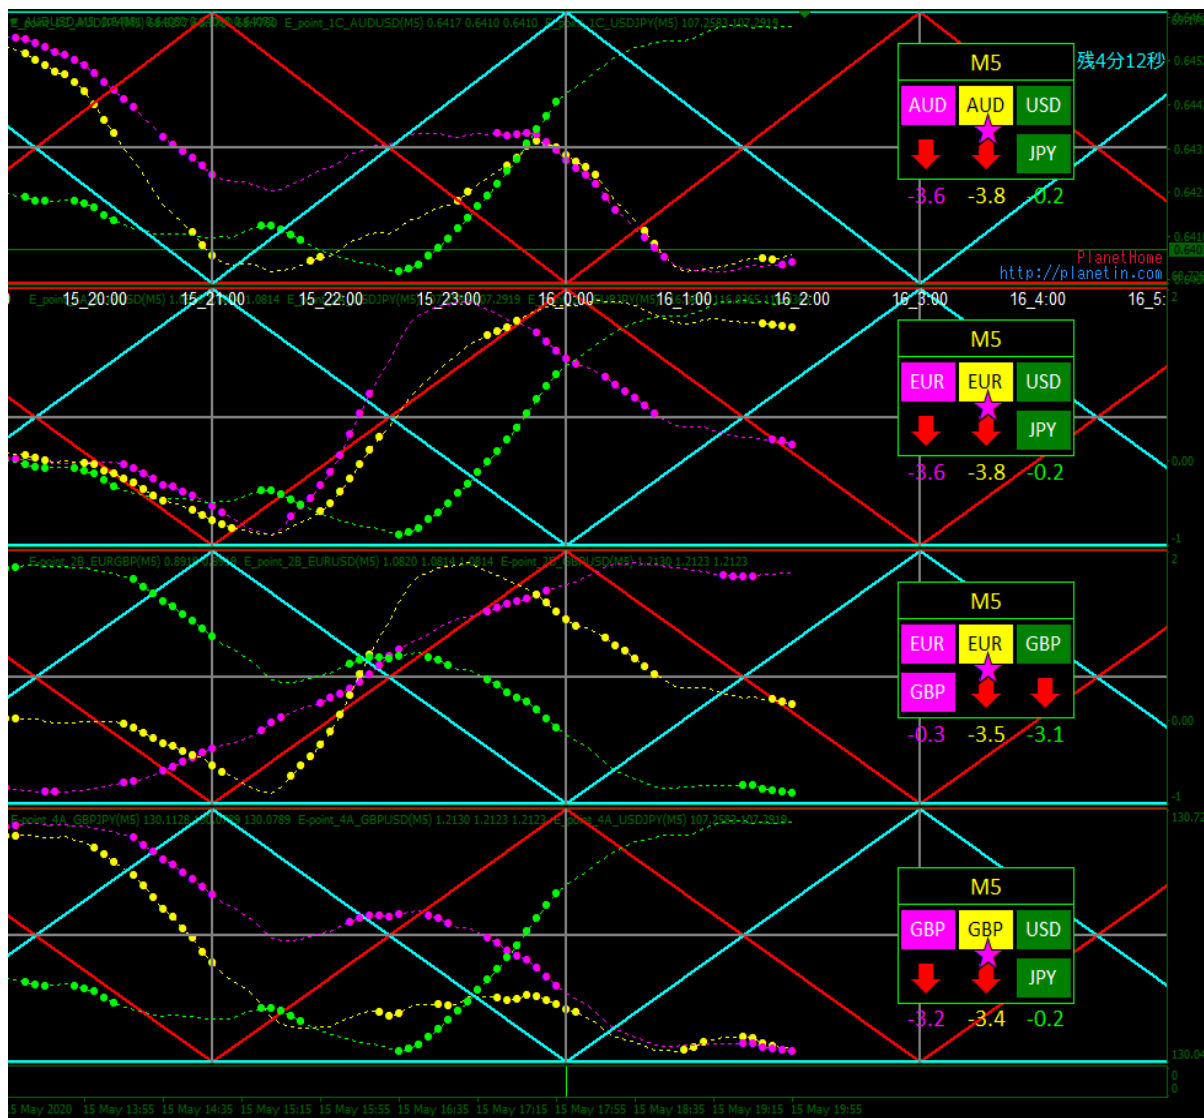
AUDUSD,M5 0.6409 0.6410 0.6408 0.6409 E_point_1C_AUDUSD(M5) 0.6417 0.6410 0.6410 E_point_1C_USDJPY(M5) 107.2583 107.2919

M5
残4分12秒
AUD AUD USD
JPY
-3.6 -3.8 -0.2

PlanetHome
http://planetin.com

15_20:00 15_21:00 15_22:00 15_23:00 16_0:00 16_1:00 16_2:00 16_3:00 16_4:00 16_5

E_point_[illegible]USD(M5) 1.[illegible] 1.0814 E_point_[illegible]USDJPY(M5) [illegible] 107.2919 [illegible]

M5
EUR EUR USD
JPY
-3.6 -3.8 -0.2

E_point_2B_EURGBP(M5) 0.8910 0.8910 E_point_2B_EURUSD(M5) 1.0820 1.0814 1.0814 E_point_2B_GBPUSD(M5) 1.2130 1.2123 1.2123

M5
EUR EUR GBP
GBP
-0.3 -3.5 -3.1

E_point_4A_GBPJPY(M5) 130.1128 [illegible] 130.0789 E_point_4A_GBPUSD(M5) 1.2130 1.2123 1.2123 E_point_4A_USDJPY(M5) 107.2583 107.2919

M5
GBP GBP USD
JPY
-3.2 -3.4 -0.2

0.6452
0.644
0.643
0.642
0.641
0.640
2
0.00
-1
2
0.00
-1
130.72
130.04
10
0
0

15 May 2020 15 May 13:55 15 May 14:35 15 May 15:15 15 May 15:55 15 May 16:35 15 May 17:15 15 May 17:55 15 May 18:35 15 May 19:15 15 May 19:55